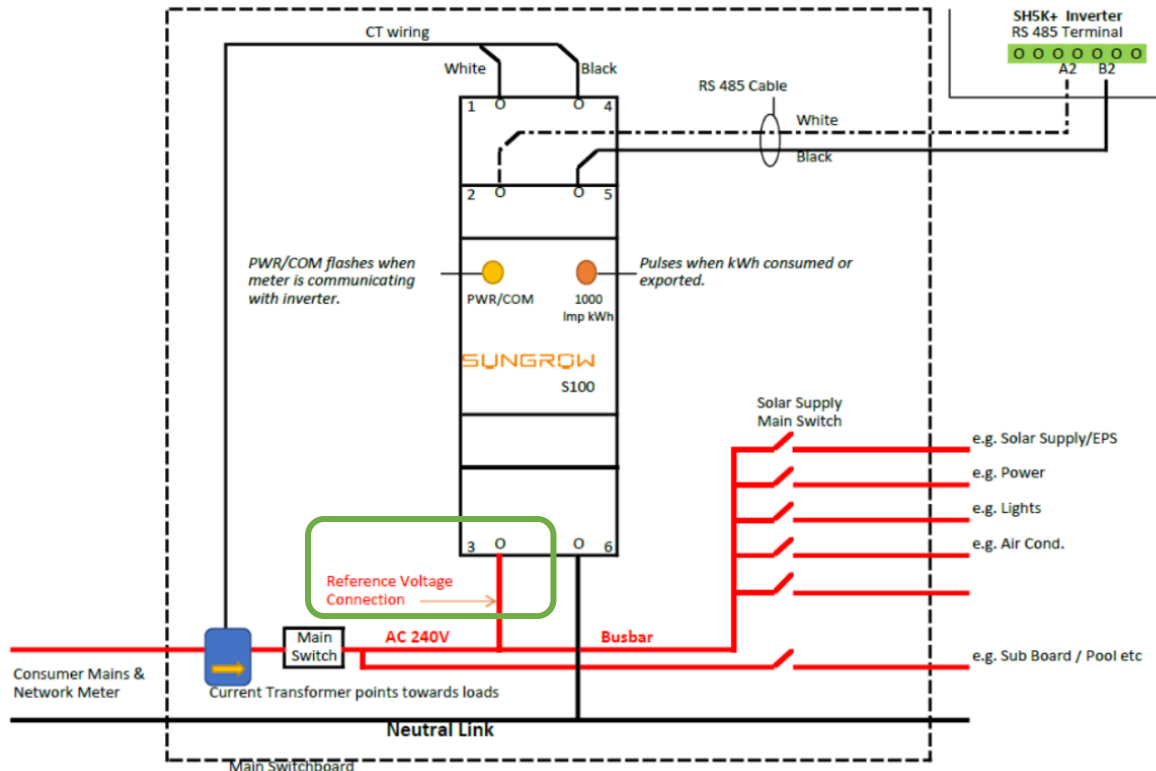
SH5K+ Inverter
RS 485 Terminal
A2 B2

CT wiring
White
Black
1 O
O 4
RS 485 Cable
White
Black
2 O
O 5

PWR/COM flashes when meter is communicating with inverter.
PWR/COM
1000 Imp kWh
Pulses when kWh consumed or exported.

SUNGROW
S100

Solar Supply Main Switch
e.g. Solar Supply/EPS
e.g. Power
e.g. Lights
e.g. Air Cond.

3 O
O 6
Reference Voltage Connection

Consumer Mains & Network Meter
Main Switch
AC 240V
Busbar
e.g. Sub Board / Pool etc
Current Transformer points towards loads
Neutral Link
Main Switchboard